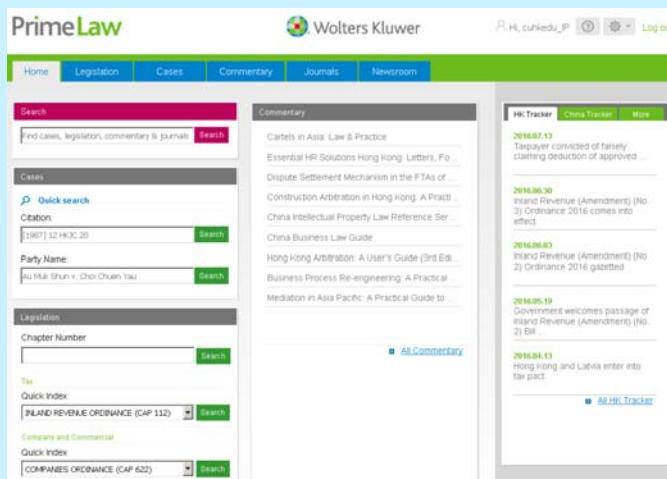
PrimeLaw

Wolters Kluwer

Hi, cuhkedu_lP

Log o

Home | Legislation | Cases | Commentary | Journals | Newsroom

Search

Find cases, legislation, commentary & journals

Search

Cases

Quick search

Citation

[1987] 12 HKDC 20

Search

Party Name

Au Muk Shun v. Choi Chuen Yau

Search

Legislation

Chapter Number

Search

Tax

Quick Index

INLAND REVENUE ORDINANCE (CAP 112)

Search

Company and Commercial

Quick Index

COMPANIES ORDINANCE (CAP 622)

Search

Commentary

Cartels in Asia: Law & Practice

Essential HR Solutions Hong Kong: Letters, Fo...

Dispute Settlement Mechanism in the FTAs of ...

Construction Arbitration in Hong Kong: A Practi...

China Intellectual Property Law Reference Ser...

China Business Law Guide

Hong Kong Arbitration: A User's Guide (3rd Edi...

Business Process Re-engineering: A Practical ...

Mediation in Asia Pacific: A Practical Guide to ...

All Commentary

HK Tracker | China Tracker | More

2016.07.13
Taxpayer convicted of falsely claiming deduction of approved ...

2016.06.30
Inland Revenue (Amendment) (No. 3) Ordinance 2016 comes into effect

2016.06.03
Inland Revenue (Amendment) (No. 2) Ordinance 2016 gazetted

2016.05.19
Government welcomes passage of Inland Revenue (Amendment) (No. 2) Bill

2016.04.13
Hong Kong and Latvia enter into tax pact

All HK Tracker